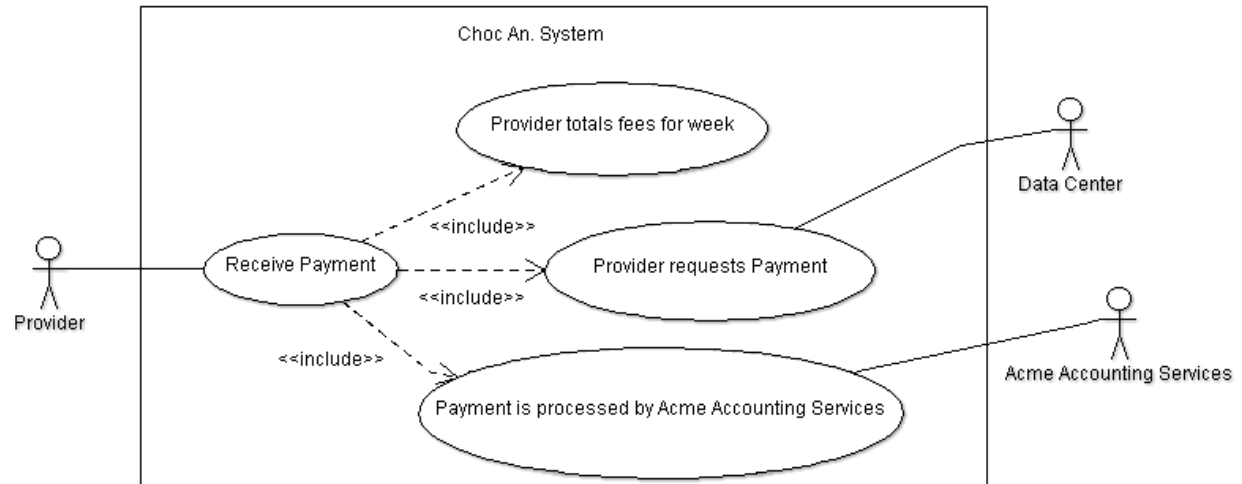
Choc An. System

Provider totals fees for week

Data Center

<<include>>

Receive Payment

Provider requests Payment

Provider

<<include>>

<<include>>

Acme Accounting Services

Payment is processed by Acme Accounting Services